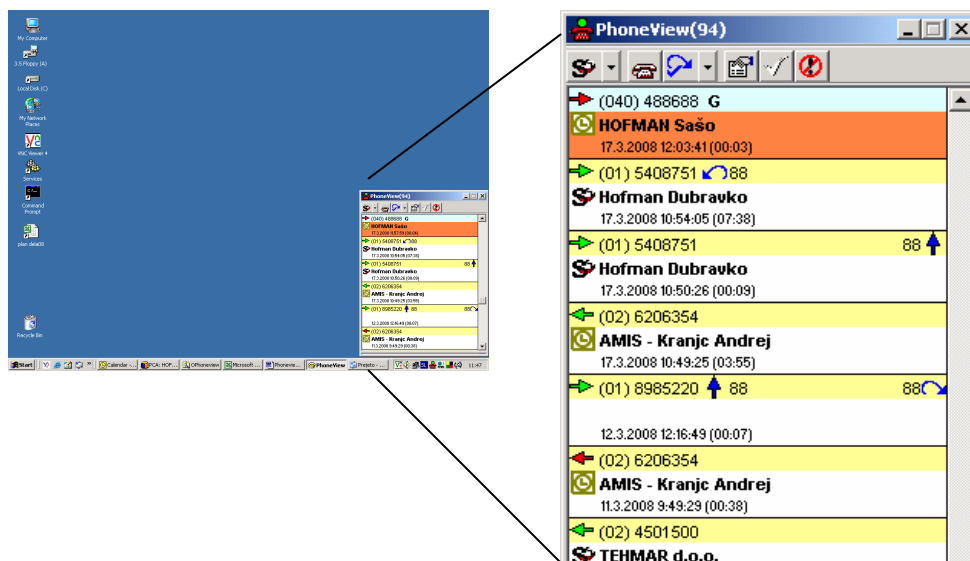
My Computer
3.5 Floppy (A:)
Local Disk (C:)
My Network Places
VNC Viewer 4
Services
Command Prompt
plan dela08
Recycle Bin

PhoneView(94)
(040) 488688 G
HOFMAN Sašo
(01) 5408751 88
Hofman Dubravko
(01) 5408751 88
Hofman Dubravko
(02) 6206354
AMIS - Kranjc Andrej
(01) 8985220 88 88
(02) 6206354
AMIS - Kranjc Andrej

Start
Calendar
PCA: HOF...
Phoneview
Microsoft ...
Phonevie...
PhoneView
Preteto
11:47

PhoneView(94)

(040) 488688 G
HOFMAN Sašo
17.3.2008 12:03:41 (00:03)
(01) 5408751 88
Hofman Dubravko
17.3.2008 10:54:05 (07:38)
(01) 5408751 88
Hofman Dubravko
17.3.2008 10:50:26 (00:09)
(02) 6206354
AMIS - Kranjc Andrej
17.3.2008 10:49:25 (03:55)
(01) 8985220 88 88
12.3.2008 12:16:49 (00:07)
(02) 6206354
AMIS - Kranjc Andrej
11.3.2008 9:49:29 (00:38)
(02) 4501500
TEHMAR d.o.o.